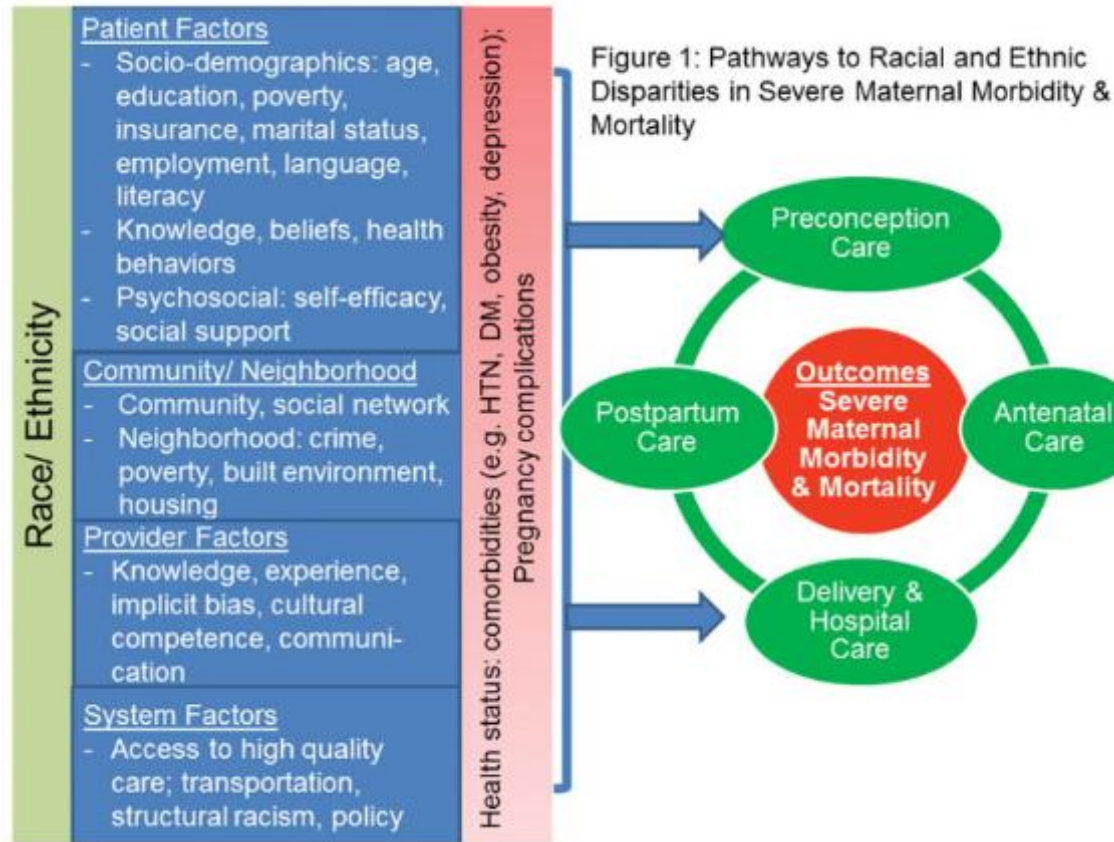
Race/ Ethnicity

Patient Factors
- Socio-demographics: age, education, poverty, insurance, marital status, employment, language, literacy
- Knowledge, beliefs, health behaviors
- Psychosocial: self-efficacy, social support

Community/ Neighborhood
- Community, social network
- Neighborhood: crime, poverty, built environment, housing

Provider Factors
- Knowledge, experience, implicit bias, cultural competence, communication

System Factors
- Access to high quality care; transportation, structural racism, policy

Health status: comorbidities (e.g. HTN, DM, obesity, depression); Pregnancy complications

Figure 1: Pathways to Racial and Ethnic Disparities in Severe Maternal Morbidity & Mortality

Preconception Care

Postpartum Care

Outcomes
Severe Maternal Morbidity & Mortality

Antenatal Care

Delivery & Hospital Care